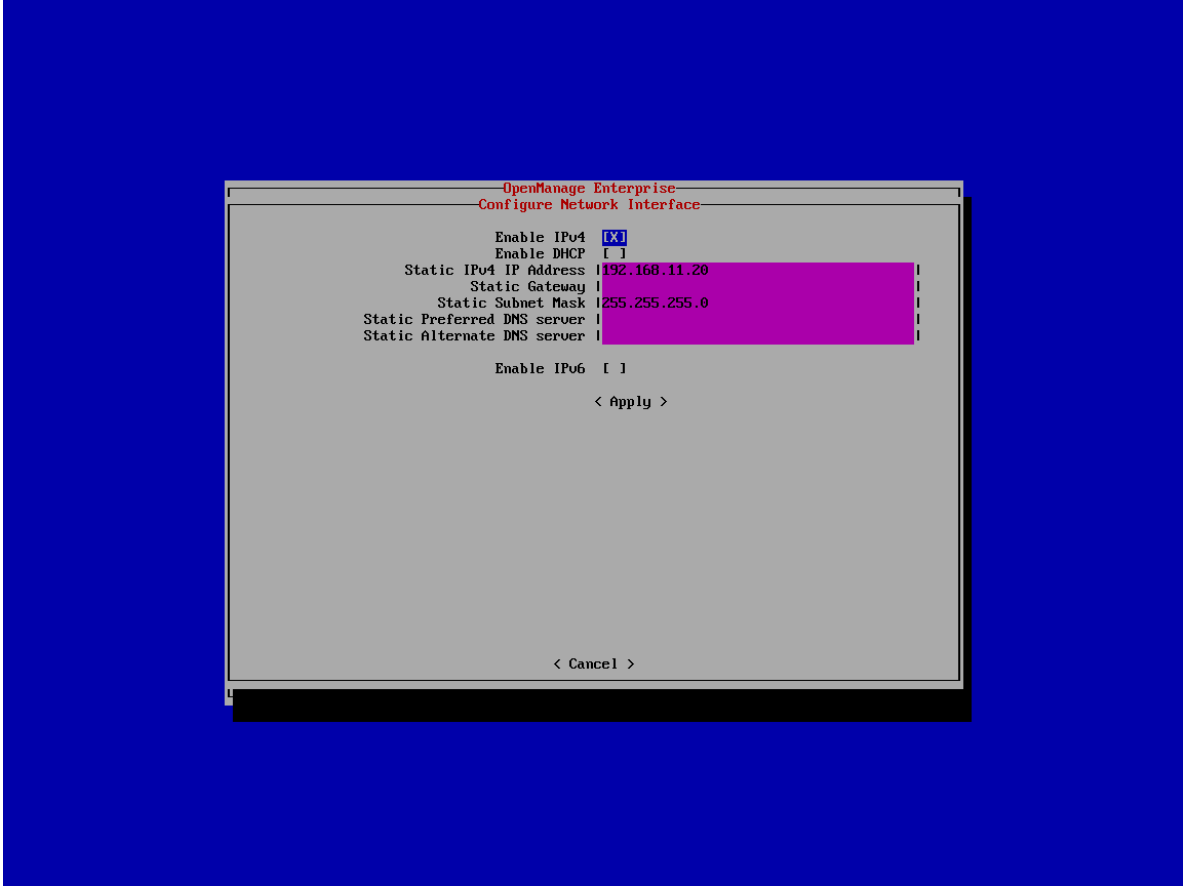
OpenManage Enterprise
Configure Network Interface

Enable IPv4 [X]
Enable DHCP [ ]
Static IPv4 IP Address 192.168.11.20
Static Gateway
Static Subnet Mask 255.255.255.0
Static Preferred DNS server
Static Alternate DNS server

Enable IPv6 [ ]

< Apply >

< Cancel >